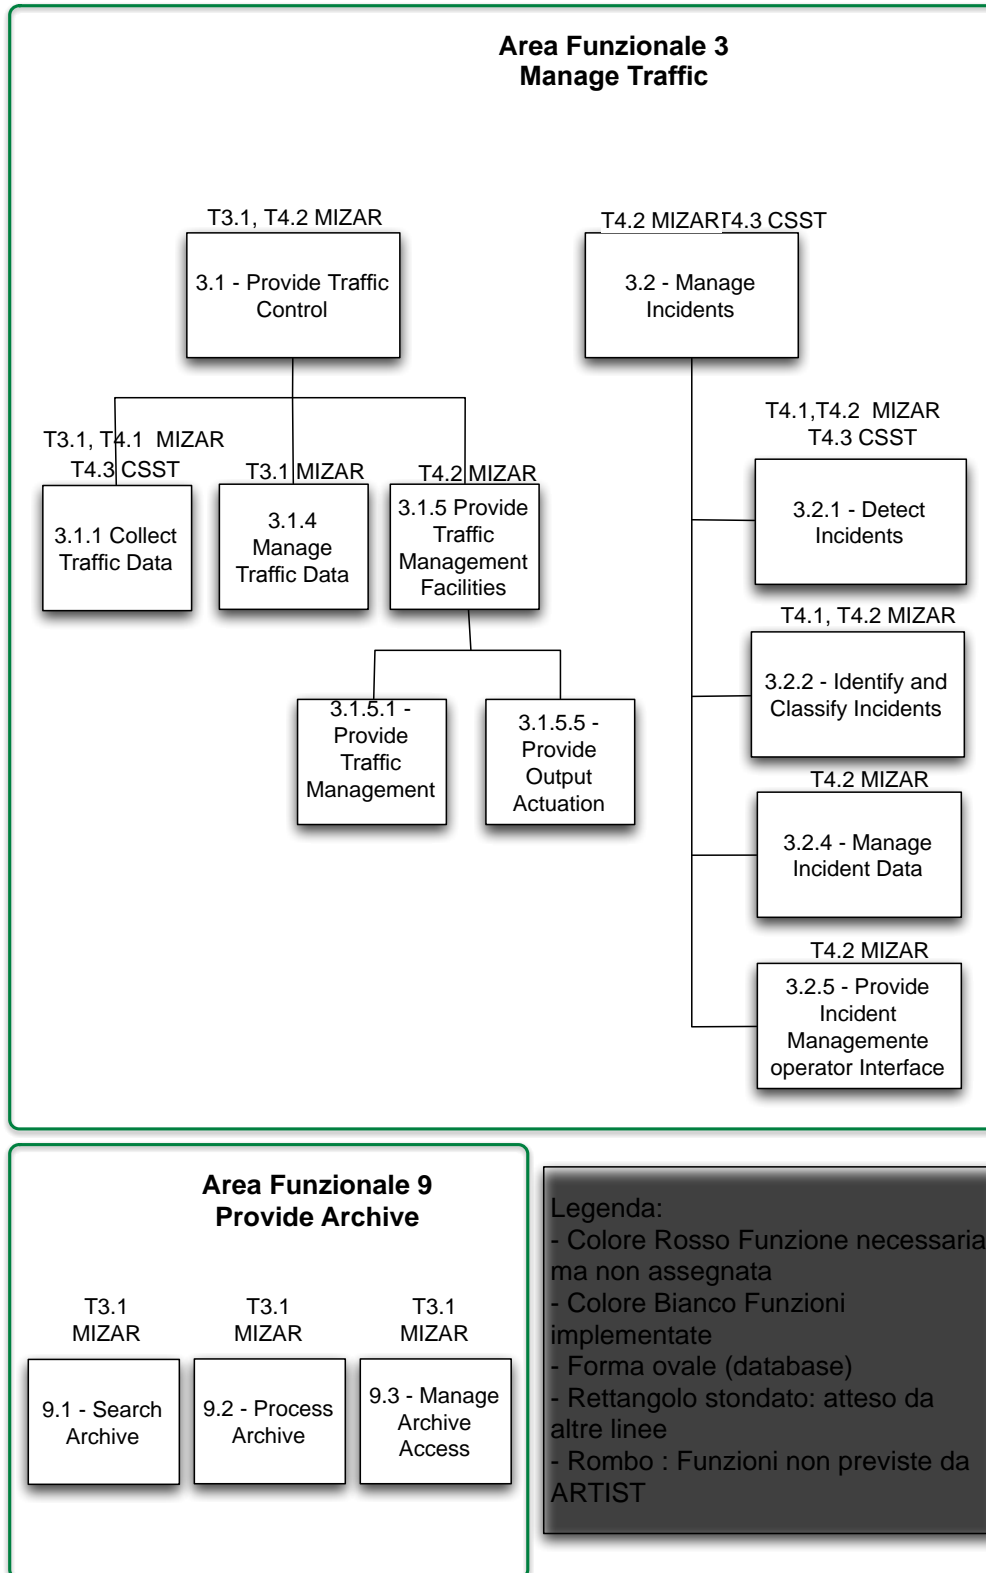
Area Funzionale 3
Manage Traffic

T3.1, T4.2 MIZAR

3.1 - Provide Traffic Control

T4.2 MIZART4.3 CSST

3.2 - Manage Incidents

T3.1, T4.1 MIZAR
T4.3 CSST

3.1.1 Collect Traffic Data

T3.1 MIZAR

3.1.4 Manage Traffic Data

T4.2 MIZAR

3.1.5 Provide Traffic Management Facilities

3.1.5.1 - Provide Traffic Management

3.1.5.5 - Provide Output Actuation

T4.1,T4.2 MIZAR
T4.3 CSST

3.2.1 - Detect Incidents

T4.1, T4.2 MIZAR

3.2.2 - Identify and Classify Incidents

T4.2 MIZAR

3.2.4 - Manage Incident Data

T4.2 MIZAR

3.2.5 - Provide Incident Managemente operator Interface

Area Funzionale 9
Provide Archive

T3.1
MIZAR

9.1 - Search Archive

T3.1
MIZAR

9.2 - Process Archive

T3.1
MIZAR

9.3 - Manage Archive Access

Legenda:
- Colore Rosso Funzione necessaria ma non assegnata
- Colore Bianco Funzioni implementate
- Forma ovale (database)
- Rettangolo stondato: atteso da altre linee
- Rombo : Funzioni non previste da ARTIST